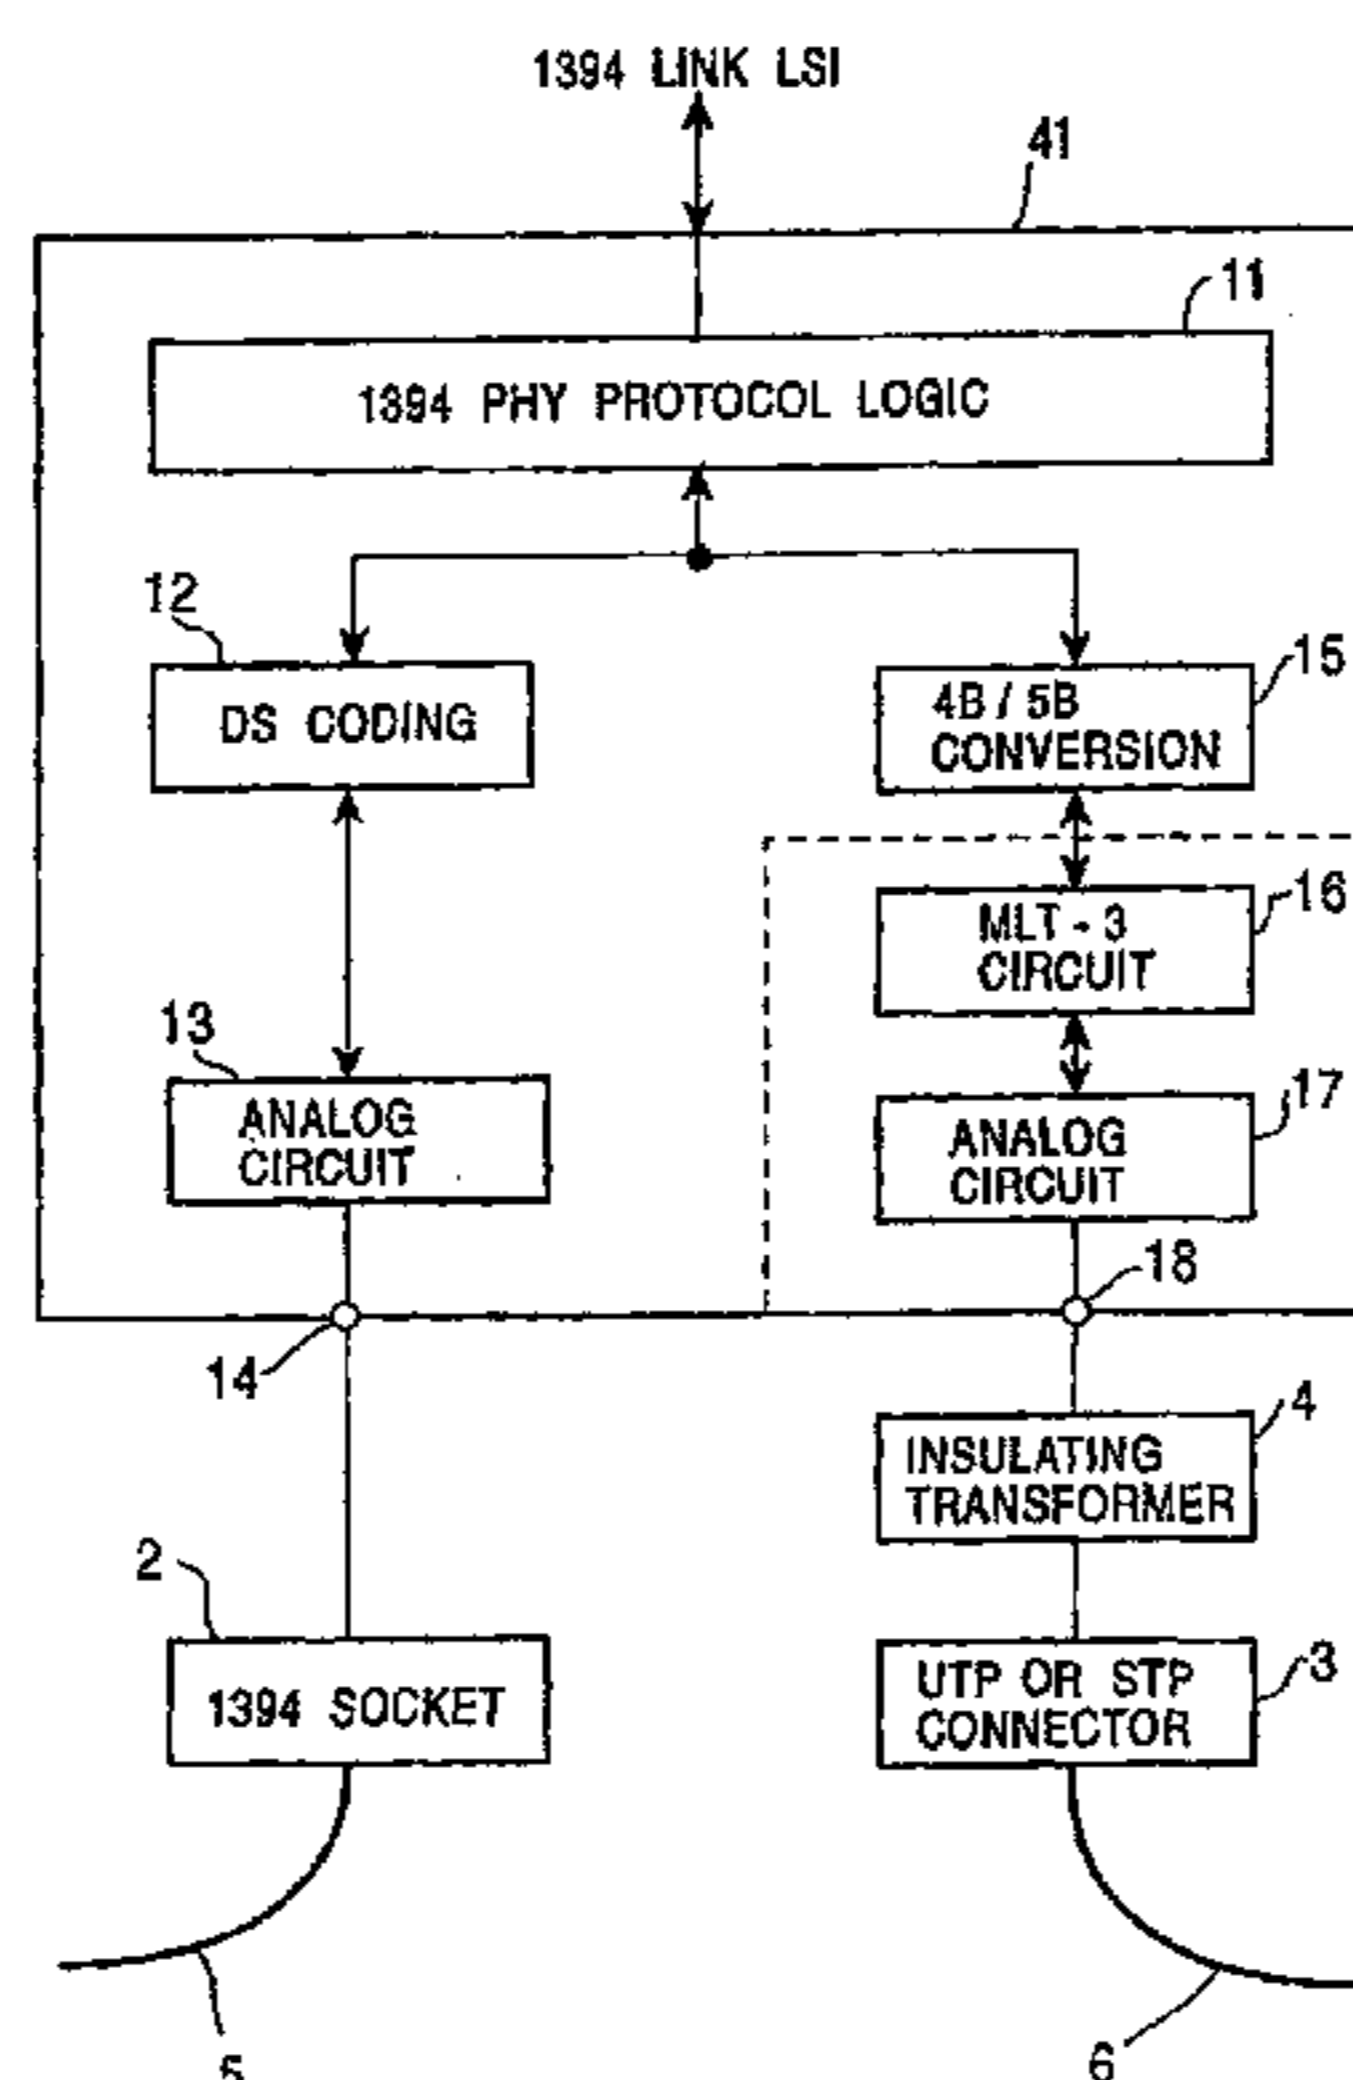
1394 LINK LSI

41

11

1394 PHY PROTOCOL LOGIC

12

DS CODING

15

4B / 5B CONVERSION

16

MLT - 3 CIRCUIT

13

ANALOG CIRCUIT

17

ANALOG CIRCUIT

18

14

4

INSULATING TRANSFORMER

2

1394 SOCKET

3

UTP OR STP CONNECTOR

5

6